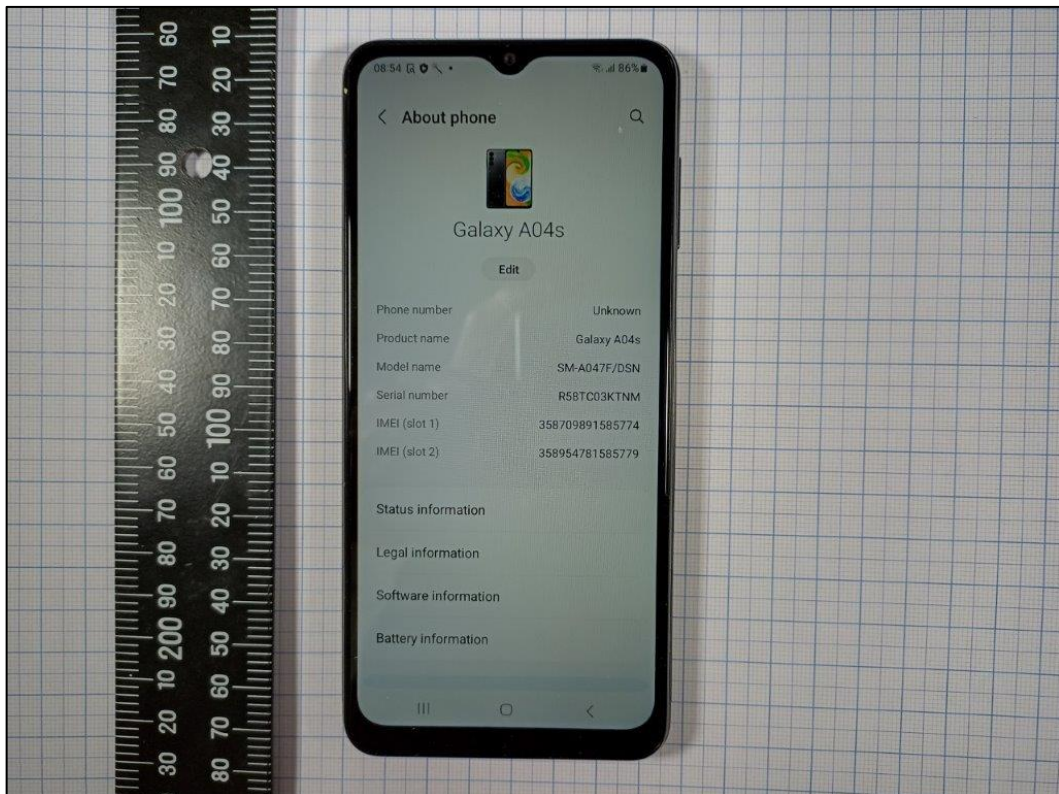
60 70 80 90 100 10 20 30 40 50 60 70 80 90 200 10 20 30

10 20 30 40 50 60 70 80 90 100 10 20 30 40 50 60 70 80

08:54 86%

< About phone

Galaxy A04s

Edit

| Phone number | Unknown |
|---|---|
| Product name | Galaxy A04s |
| Model name | SM-A047F/DSN |
| Serial number | R58TC03KTNM |
| IMEI (slot 1) | 358709891585774 |
| IMEI (slot 2) | 358954781585779 |

Status information

Legal information

Software information

Battery information